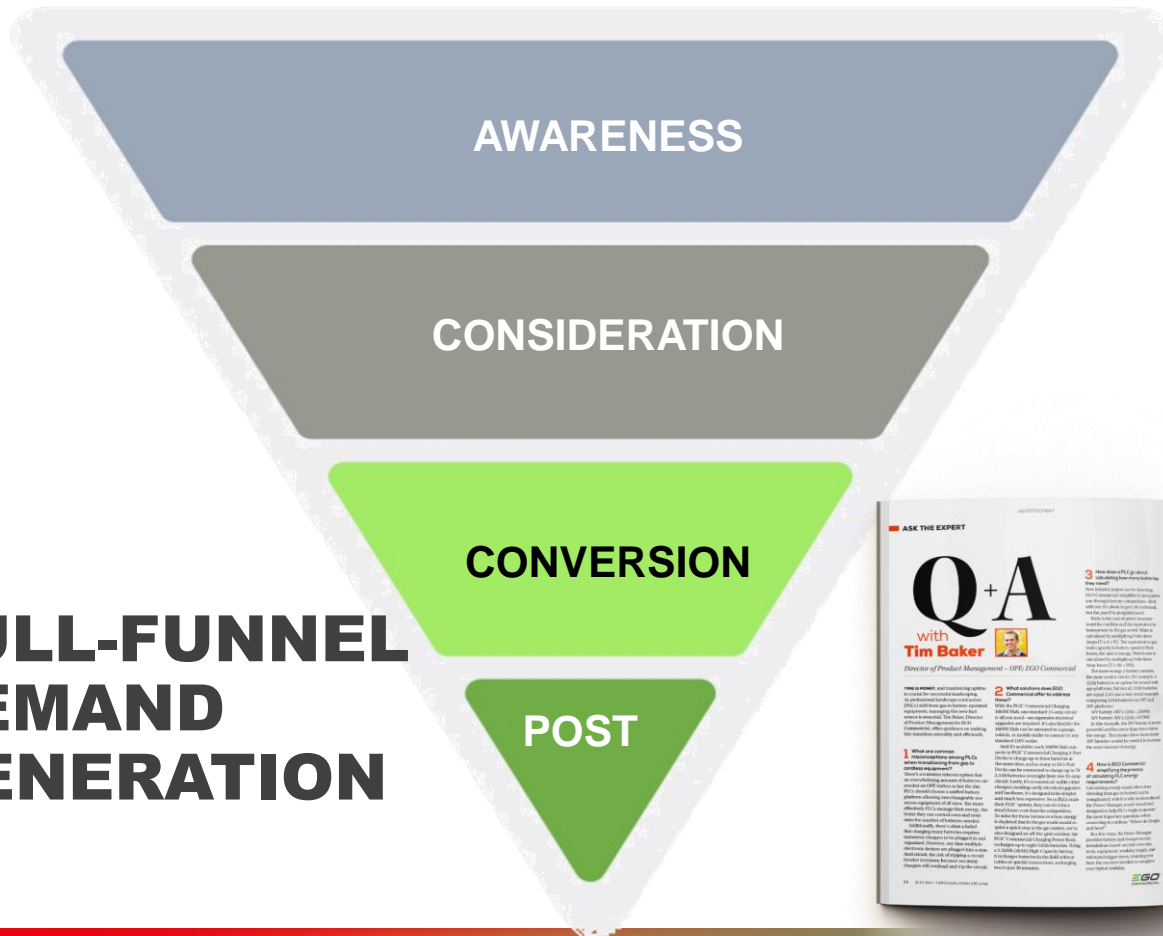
AWARENESS

CONSIDERATION

CONVERSION

POST

ULL-FUNNEL
EMAND
ENERATION

ADVERTISEMENT

ASK THE EXPERT

Q+A
with
Tim Baker

Director of Product Management – OPE, EGO Commercial

1 What are common misconceptions among PLCs when transitioning from gas to cordless equipment?

2 What solutions does EGO Commercial offer to address these?

3 How does a PLC go about calculating how many batteries they need?

4 How is EGO Commercial simplifying the process of calculating PLC energy requirements?

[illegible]

EGO COMMERCIAL